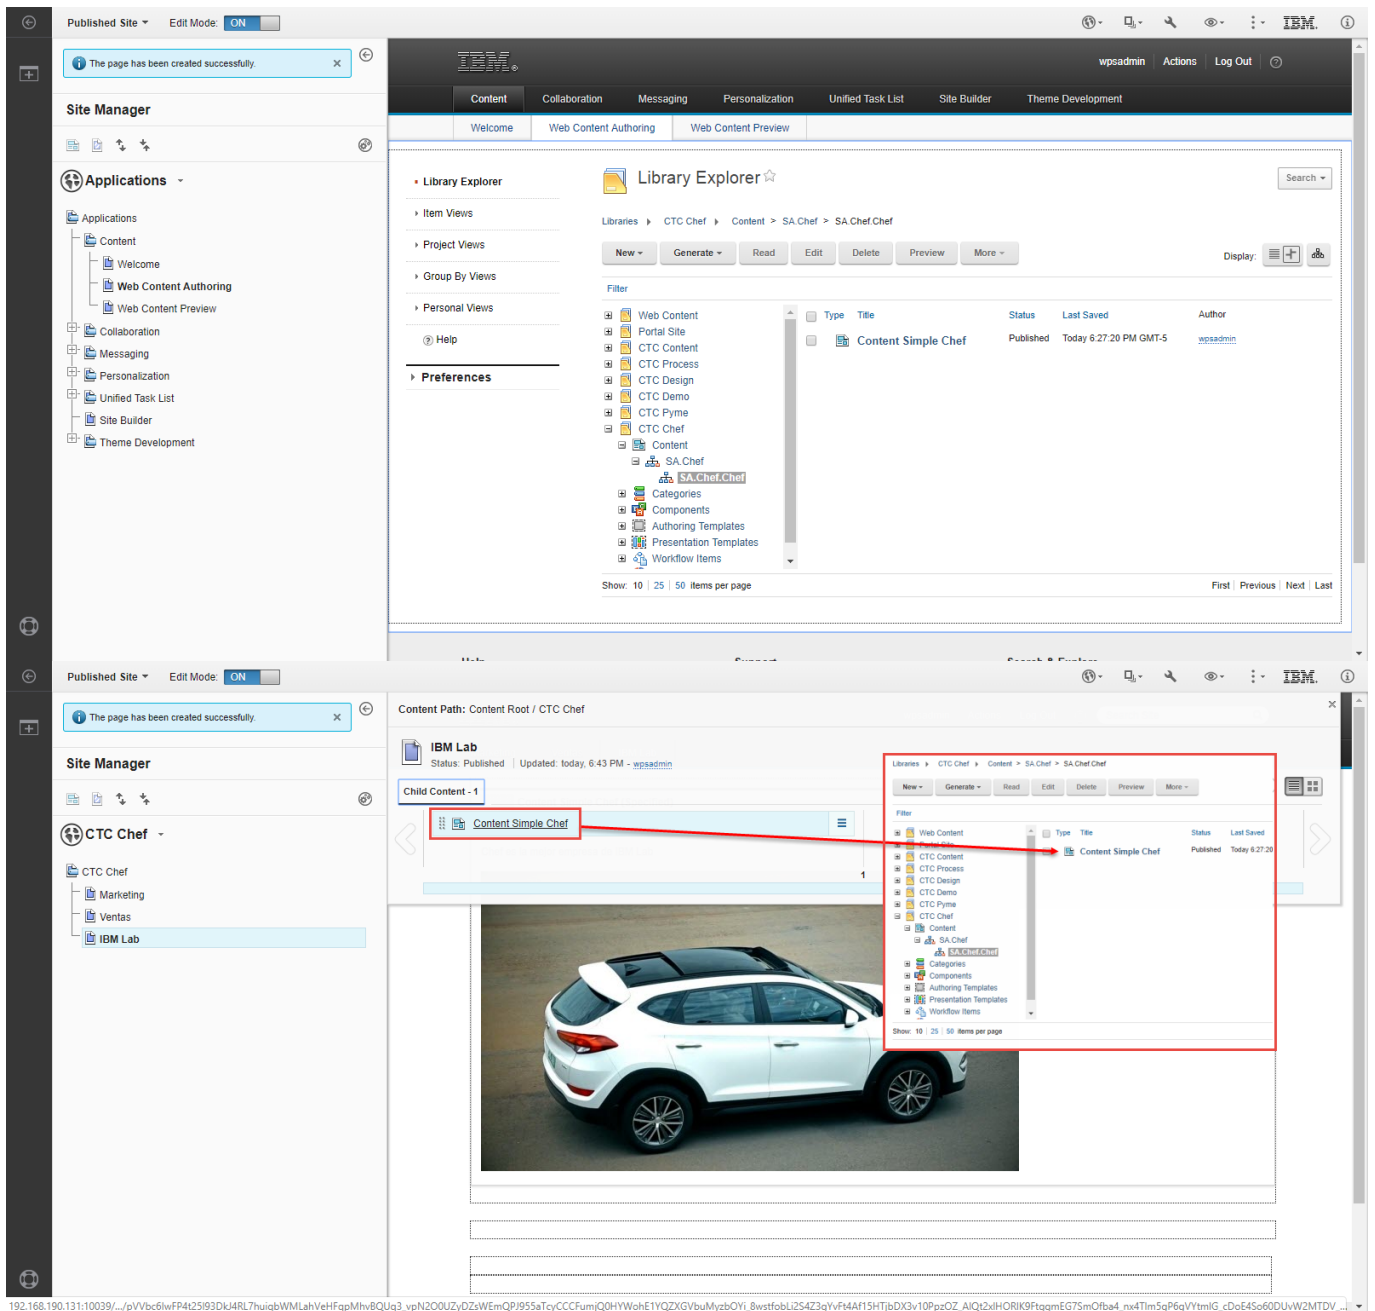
Published Site Edit Mode: ON

IBM.

The page has been created successfully.

Site Manager

Applications

Applications
Content
Welcome
Web Content Authoring
Web Content Preview
Collaboration
Messaging
Personalization
Unified Task List
Site Builder
Theme Development

IBM.

wpsadmin Actions Log Out

Content Collaboration Messaging Personalization Unified Task List Site Builder Theme Development

Welcome Web Content Authoring Web Content Preview

Library Explorer
Item Views
Project Views
Group By Views
Personal Views
Help
Preferences

Library Explorer

Search

Libraries CTC Chef Content > SA.Chef > SA.Chef.Chef

New Generate Read Edit Delete Preview More

Display:

Filter

Web Content
Portal Site
CTC Content
CTC Process
CTC Design
CTC Demo
CTC Pyme
CTC Chef
Content
SA.Chef
SA.Chef.Chef
Categories
Components
Authoring Templates
Presentation Templates
Workflow Items

| Type | Title | Status | Last Saved | Author |
|---|---|---|---|---|
| | Content Simple Chef | Published | Today 6:27:20 PM GMT-5 | wpsadmin |

Show: 10 | 25 | 50 items per page

First | Previous | Next | Last

Published Site Edit Mode: ON

IBM.

The page has been created successfully.

Site Manager

CTC Chef

CTC Chef
Marketing
Ventas
IBM Lab

Content Path: Content Root / CTC Chef

IBM Lab
Status: Published | Updated: today, 6:43 PM - wpsadmin

Child Content - 1

Content Simple Chef

1

Libraries CTC Chef Content > SA.Chef > SA.Chef.Chef

New Generate Read Edit Delete Preview More

Filter

Web Content
Portal Site
CTC Content
CTC Process
CTC Design
CTC Demo
CTC Pyme
CTC Chef
Content
SA.Chef
SA.Chef.Chef
Categories
Components
Authoring Templates
Presentation Templates
Workflow Items

| Type | Title | Status | Last Saved |
|---|---|---|---|
| | Content Simple Chef | Published | Today 6:27:20 |

Show: 10 | 25 | 50 items per page

192.168.190.131:10039/.../pVVbc6IwFP4t25I93DkJ4RL7huiqbWMLahVeHFqpMhvBQUq3_vpN2O0UZyDZsWEmQPJ955aTcyCCCFumjQ0HYWohE1YQZXGVbuMyzbOYi_8wstfobLi2S4Z3qYvFt4Af15HTjbDX3v10PpzOZ_AlQt2xIHORIK9FtqqmEG7SmOfba4_nx4Tlm5qP6qVYtmlG_cDoE4So60DUvW2MTDV...